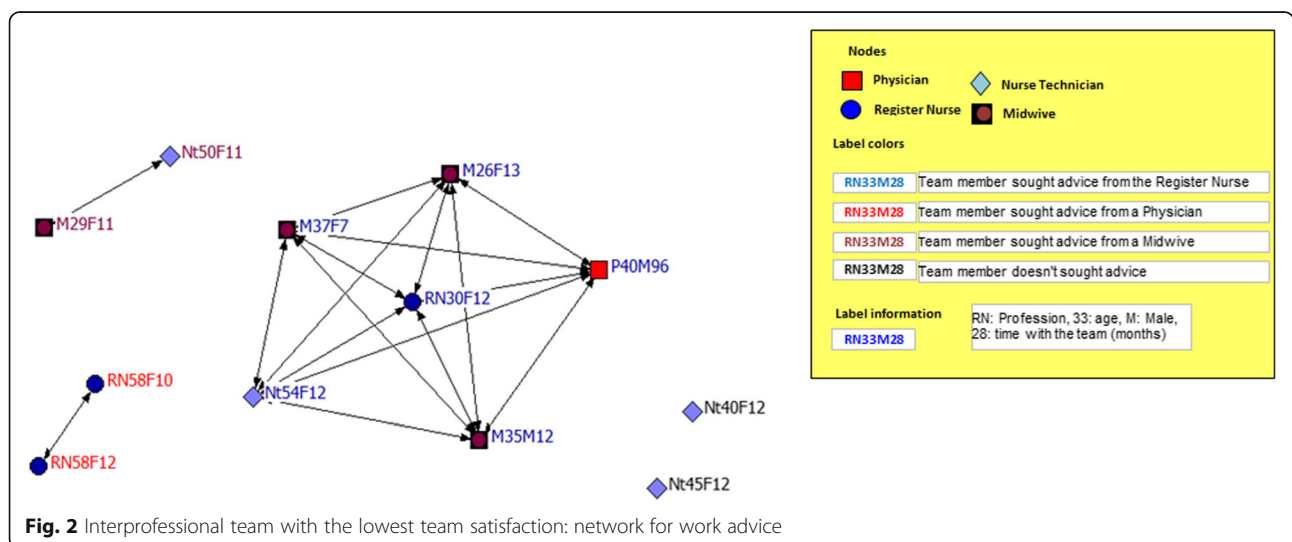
Nt50F11

M29F11

M26F13

M37F7

P40M96

RN30F12

RN58F10

Nt54F12

Nt40F12

M35M12

RN58F12

Nt45F12

Nodes

Physician

Nurse Technician

Register Nurse

Midwive

Label colors

| | |
|---|---|
| RN33M28 | Team member sought advice from the Register Nurse |
| RN33M28 | Team member sought advice from a Physician |
| RN33M28 | Team member sought advice from a Midwive |
| RN33M28 | Team member doesn't sought advice |

Label information

RN33M28

RN: Profession, 33: age, M: Male, 28: time with the team (months)

**Fig. 2** Interprofessional team with the lowest team satisfaction: network for work advice